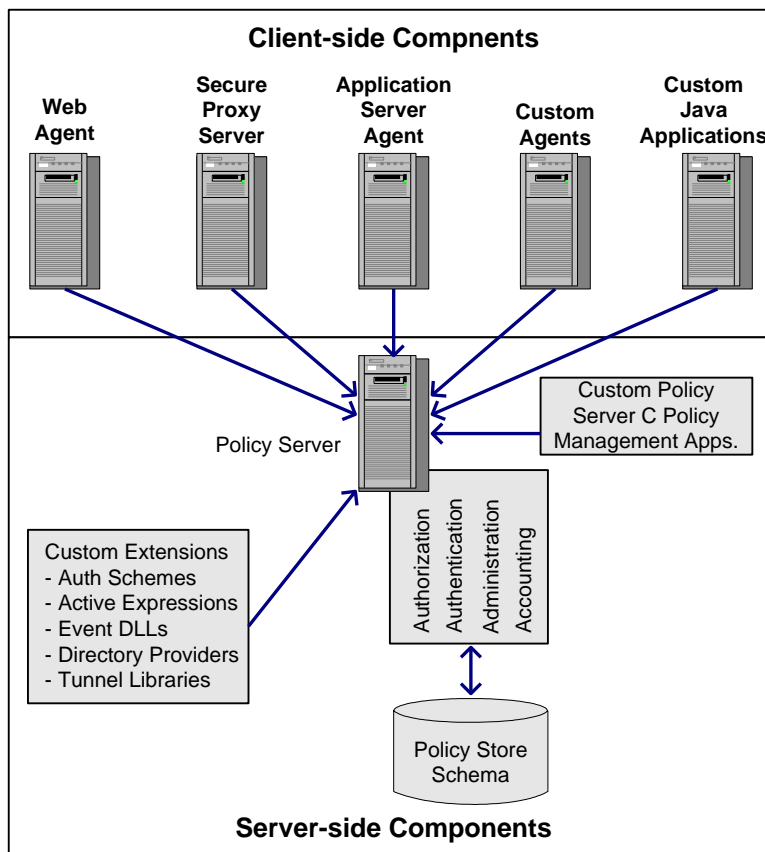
Client-side Compnents

Web Agent

Secure Proxy Server

Application Server Agent

Custom Agents

Custom Java Applications

Custom Policy Server C Policy Management Apps.

Policy Server

Authorization
Authentication
Administration
Accounting

Custom Extensions
- Auth Schemes
- Active Expressions
- Event DLLs
- Directory Providers
- Tunnel Libraries

Policy Store Schema

Server-side Components